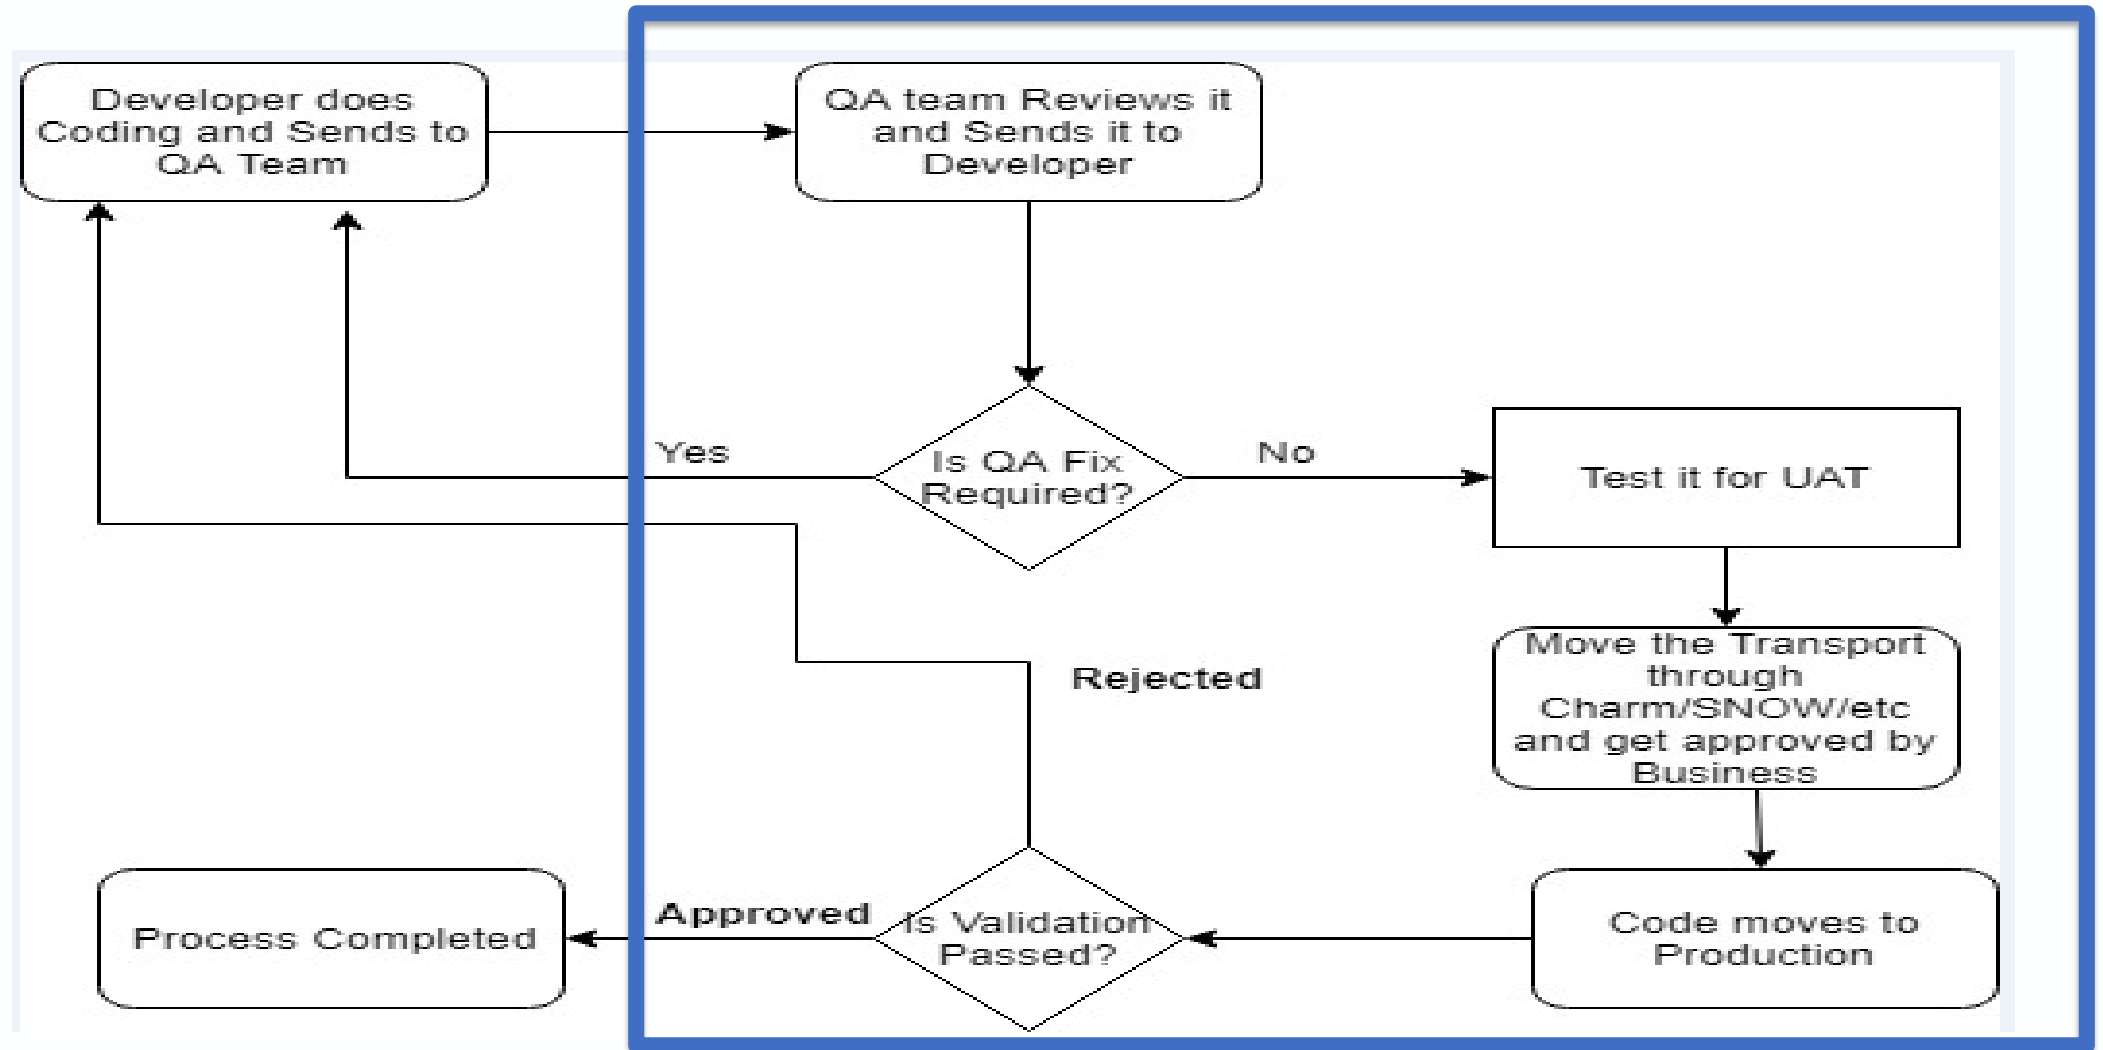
Developer does Coding and Sends to QA Team

QA team Reviews it and Sends it to Developer

Yes

Is QA Fix Required?

No

Test it for UAT

Move the Transport through Charm/SNOW/etc and get approved by Business

Rejected

Process Completed

Approved

Is Validation Passed?

Code moves to Production